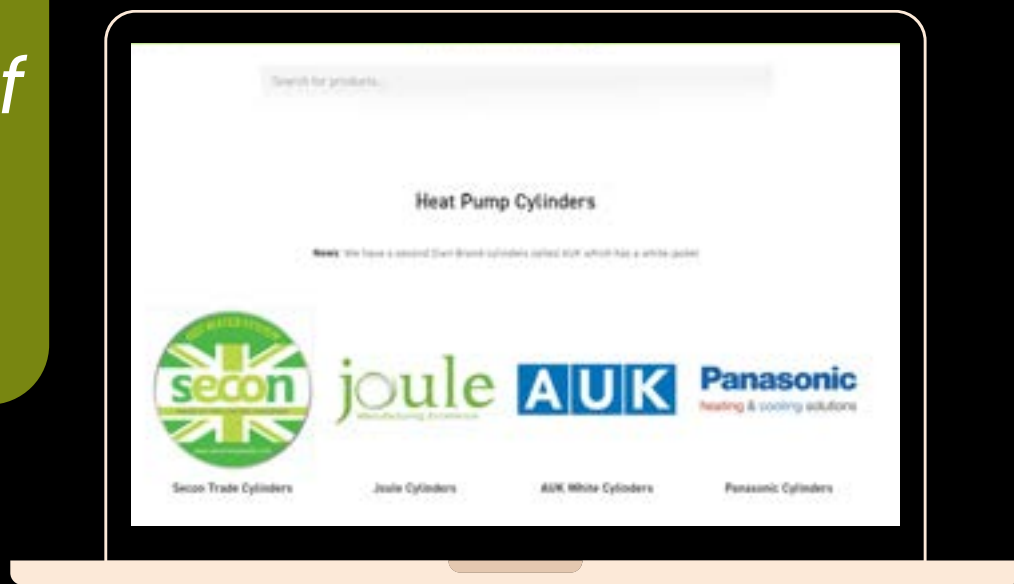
f

Search for products...

Heat Pump Cylinders

News: We have a second Own Brand cylinders called AUK which has a white jacket

secon

joule
Manufacturing Excellence

AUK

Panasonic
heating & cooling solutions

Secon Trade Cylinders

Joule Cylinders

AUK White Cylinders

Panasonic Cylinders